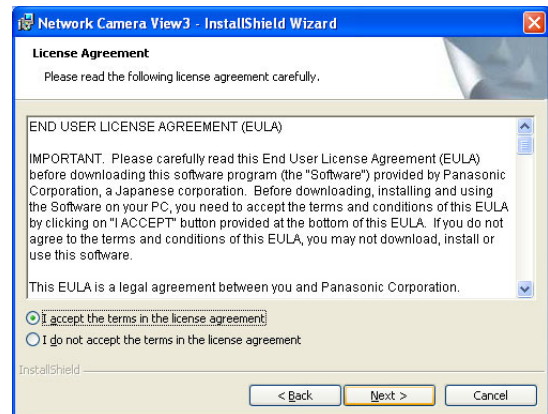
Network Camera View3 - InstallShield Wizard

License Agreement

Please read the following license agreement carefully.

END USER LICENSE AGREEMENT (EULA)

IMPORTANT. Please carefully read this End User License Agreement (EULA) before downloading this software program (the "Software") provided by Panasonic Corporation, a Japanese corporation. Before downloading, installing and using the Software on your PC, you need to accept the terms and conditions of this EULA by clicking on "I ACCEPT" button provided at the bottom of this EULA. If you do not agree to the terms and conditions of this EULA, you may not download, install or use this software.

This EULA is a legal agreement between you and Panasonic Corporation.

I accept the terms in the license agreement

I do not accept the terms in the license agreement

InstallShield

< Back

Next >

Cancel